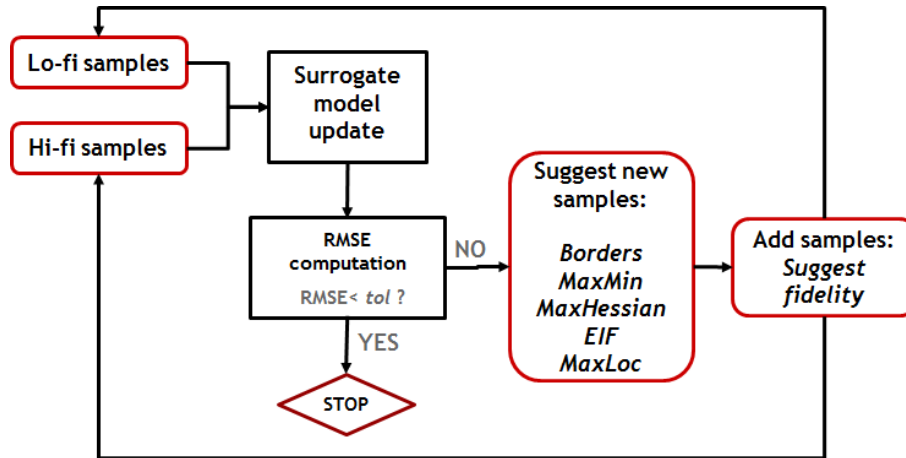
Lo-fi samples

Hi-fi samples

Surrogate model update

RMSE computation

RMSE< *tol* ?

NO

YES

STOP

Suggest new samples:

*Borders*
*MaxMin*
*MaxHessian*
*EIF*
*MaxLoc*

Add samples: *Suggest fidelity*